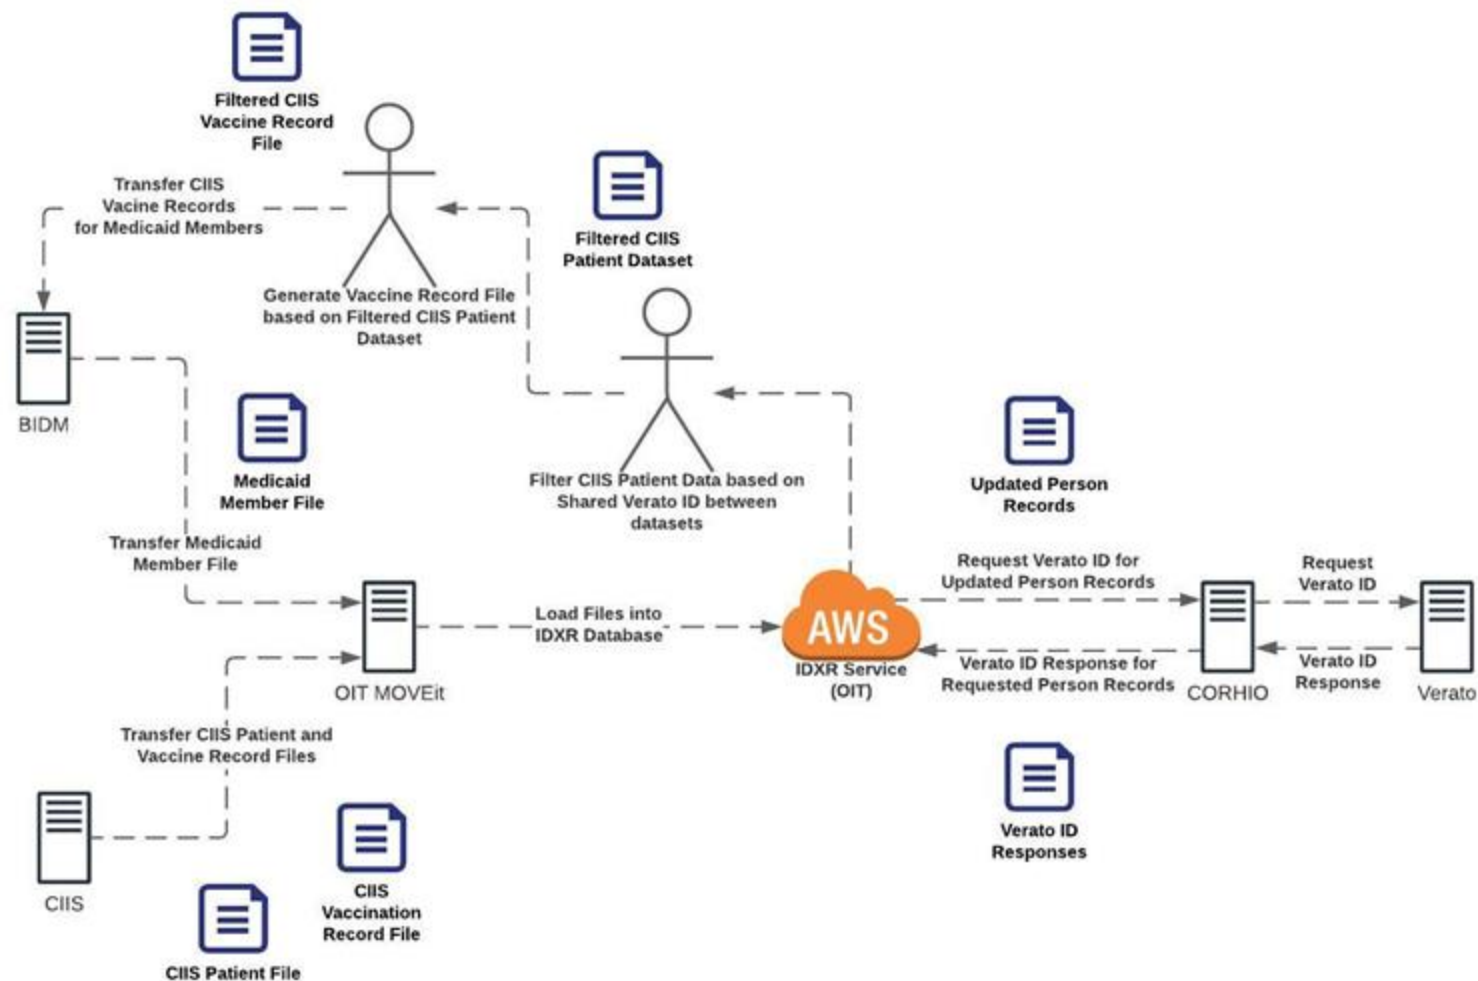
Filtered CIIS Vaccine Record File

Transfer CIIS Vacine Records for Medicaid Members

Filtered CIIS Patient Dataset

Generate Vaccine Record File based on Filtered CIIS Patient Dataset

BIDM

Medicaid Member File

Filter CIIS Patient Data based on Shared Verato ID between datasets

Updated Person Records

Transfer Medicaid Member File

Request Verato ID for Updated Person Records

Request Verato ID

Load Files into IDXR Database

AWS

IDXR Service (OIT)

Verato ID Response for Requested Person Records

Verato ID Response

OIT MOVEit

CORHIO

Verato

Transfer CIIS Patient and Vaccine Record Files

Verato ID Responses

CIIS

CIIS Vaccination Record File

CIIS Patient File